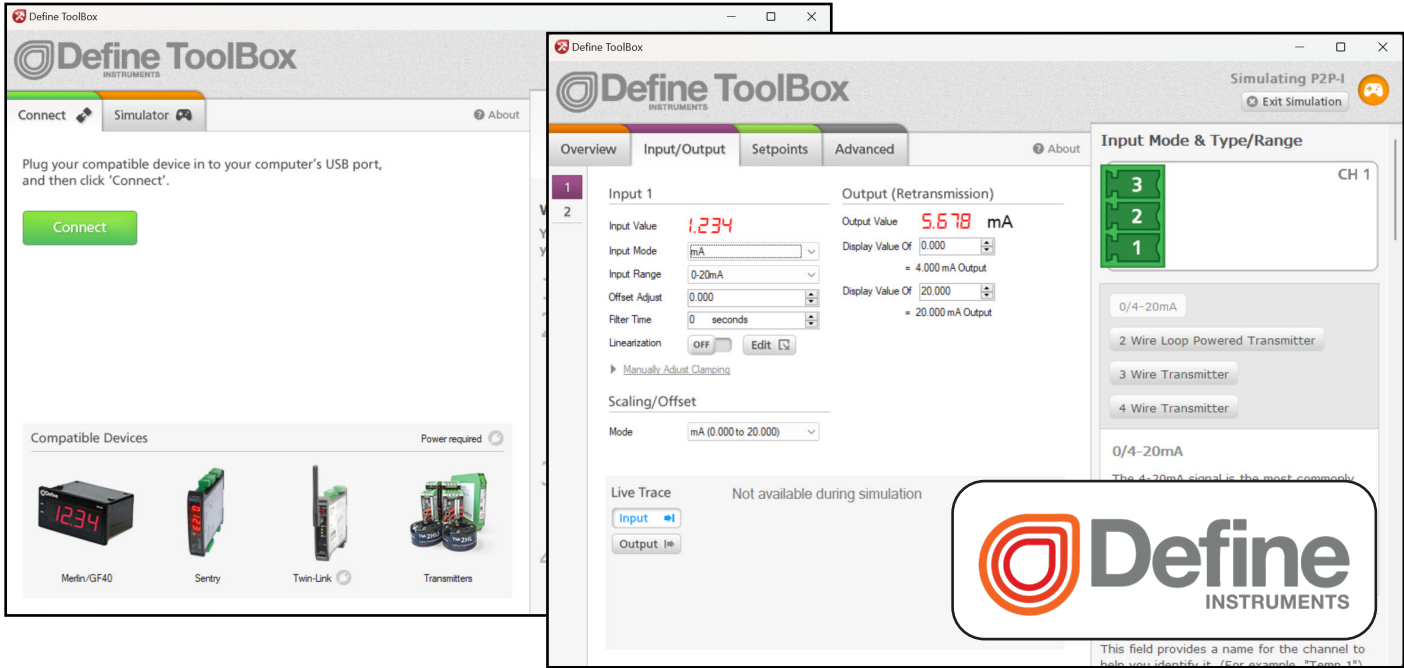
Define ToolBox

Define ToolBox
INSTRUMENTS

Connect | Simulator | About

Plug your compatible device in to your computer's USB port, and then click 'Connect'.

Connect

Compatible Devices | Power required

Merlin/GF40 | Sentry | Twin-Link | Transmitters

Define ToolBox

Define ToolBox
INSTRUMENTS

Simulating P2P-I
Exit Simulation

Overview | Input/Output | Setpoints | Advanced | About

1
2

Input 1

Input Value 1.234
Input Mode mA
Input Range 0-20mA
Offset Adjust 0.000
Filter Time 0 seconds
Linearization OFF Edit

Manually Adjust Clamping

Scaling/Offset

Mode mA (0.000 to 20.000)

Output (Retransmission)

Output Value 5.678 mA
Display Value Of 0.000
= 4.000 mA Output
Display Value Of 20.000
= 20.000 mA Output

Live Trace
Input
Output
Not available during simulation

Input Mode & Type/Range

CH 1
3
2
1

0/4-20mA
2 Wire Loop Powered Transmitter
3 Wire Transmitter
4 Wire Transmitter

0/4-20mA
The 4-20mA signal is the most commonly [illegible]

This field provides a name for the channel to help you identify it. (For example, "Temp 1")

Define
INSTRUMENTS